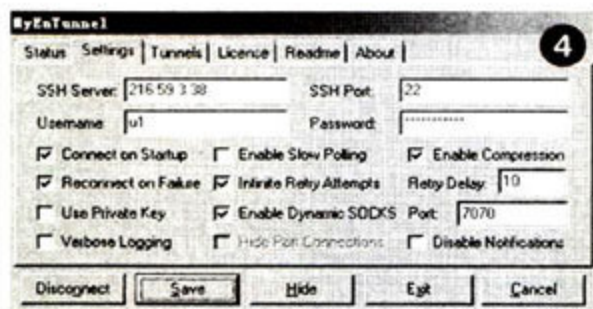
MyEnTunnel

Status | Settings | Tunnels | Licence | Readme | About

4

SSH Server: 216.59.3.38

SSH Port: 22

Username: u1

Password: **********

Connect on Startup

Enable Slow Polling

Enable Compression

Reconnect on Failure

Infinite Retry Attempts

Retry Delay: 10

Use Private Key

Enable Dynamic SOCKS

Port: 7070

Verbose Logging

Hide Port Connections

Disable Notifications

Disconnect

Save

Hide

Exit

Cancel